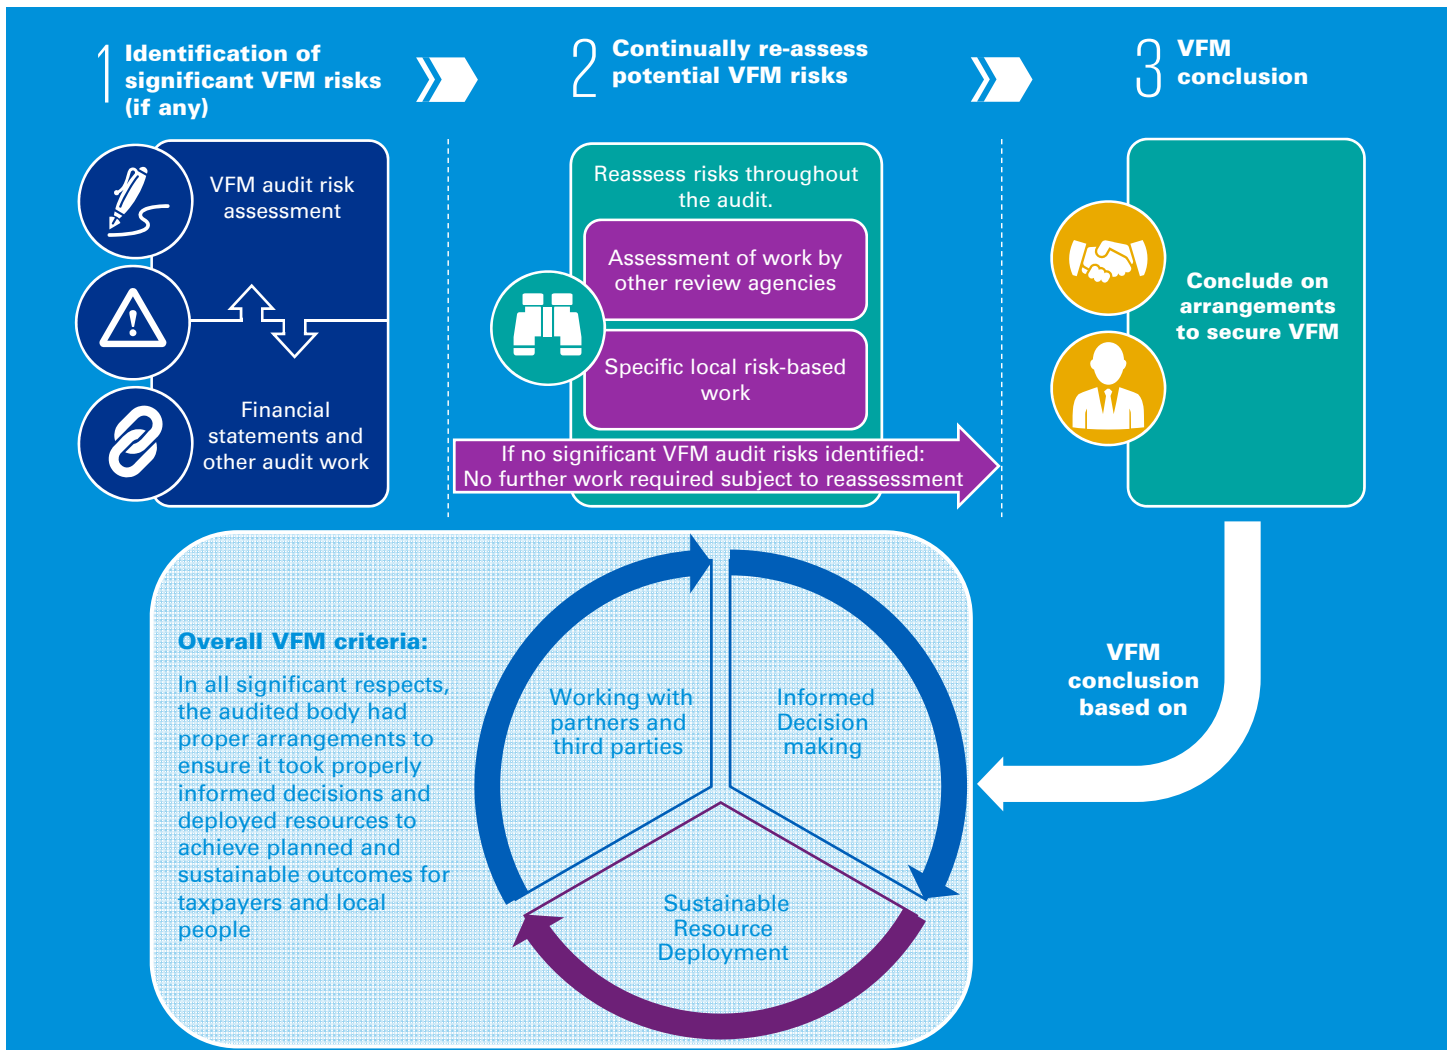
1 Identification of significant VFM risks (if any)

2 Continually re-assess potential VFM risks

3 VFM conclusion

VFM audit risk assessment

Financial statements and other audit work

Reassess risks throughout the audit.

Assessment of work by other review agencies

Specific local risk-based work

If no significant VFM audit risks identified: No further work required subject to reassessment

Conclude on arrangements to secure VFM

VFM conclusion based on

Overall VFM criteria:

In all significant respects, the audited body had proper arrangements to ensure it took properly informed decisions and deployed resources to achieve planned and sustainable outcomes for taxpayers and local people

Working with partners and third parties

Informed Decision making

Sustainable Resource Deployment